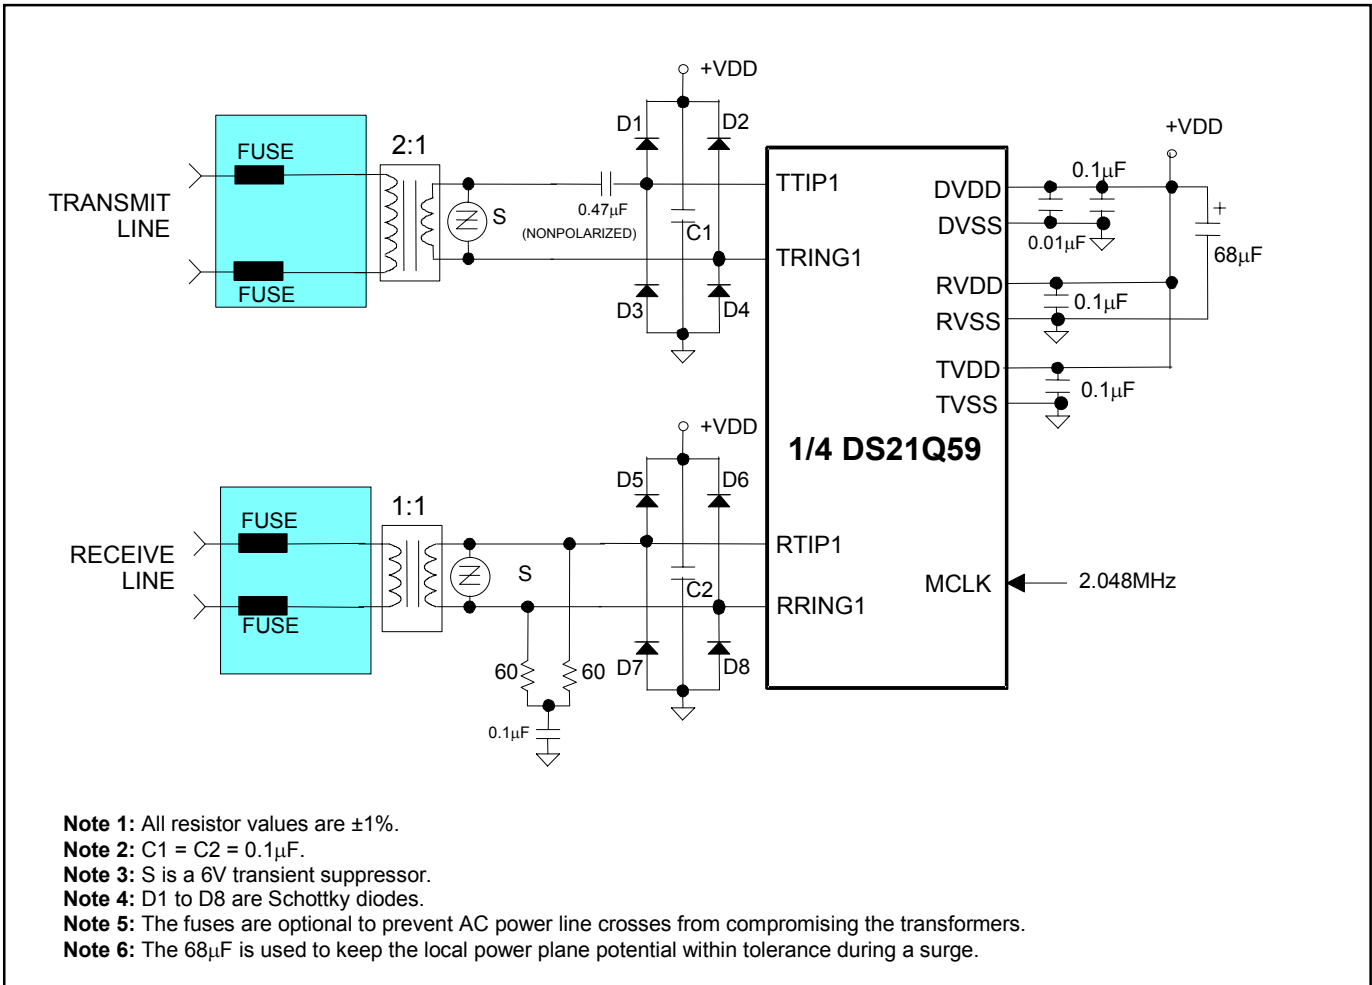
+VDD

D1 D2

2:1

FUSE

TRANSMIT LINE

FUSE

S

0.47μF (NONPOLARIZED)

C1

D3 D4

TTIP1

TRING1

+VDD

DVDD

0.1μF

DVSS

0.01μF

68μF

RVDD

0.1μF

RVSS

TVDD

0.1μF

TVSS

+VDD

1/4 DS21Q59

D5 D6

1:1

FUSE

RECEIVE LINE

FUSE

S

C2

RTIP1

RRING1

MCLK

2.048MHz

60 60

D7 D8

0.1μF

**Note 1:** All resistor values are ±1%.
**Note 2:** C1 = C2 = 0.1μF.
**Note 3:** S is a 6V transient suppressor.
**Note 4:** D1 to D8 are Schottky diodes.
**Note 5:** The fuses are optional to prevent AC power line crosses from compromising the transformers.
**Note 6:** The 68μF is used to keep the local power plane potential within tolerance during a surge.